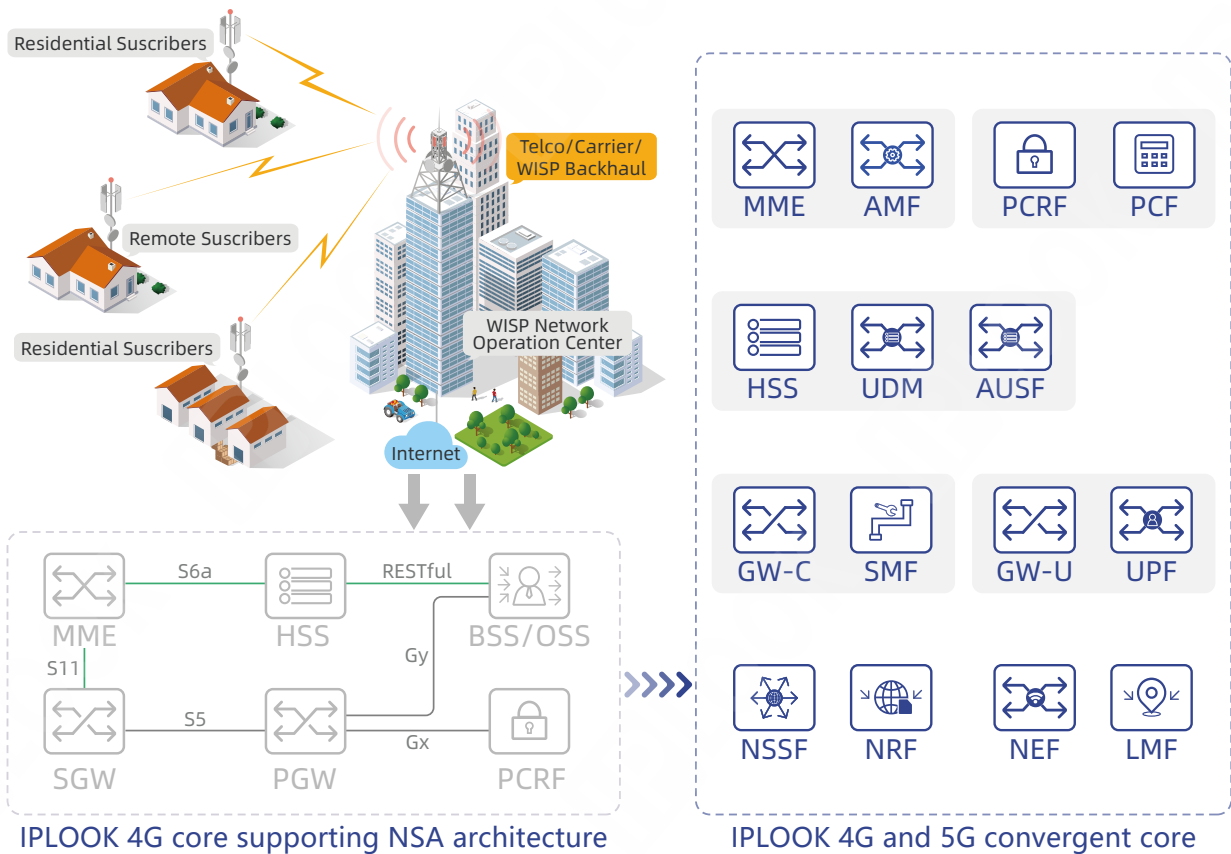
Residential Suscribers

Remote Suscribers

Residential Suscribers

Telco/Carrier/ WISP Backhaul

WISP Network Operation Center

Internet

MME

S6a

HSS

RESTful

BSS/OSS

S11

Gy

SGW

S5

PGW

Gx

PCRF

IPLOOK 4G core supporting NSA architecture

MME

AMF

PCRF

PCF

HSS

UDM

AUSF

GW-C

SMF

GW-U

UPF

NSSF

NRF

NEF

LMF

IPLOOK 4G and 5G convergent core